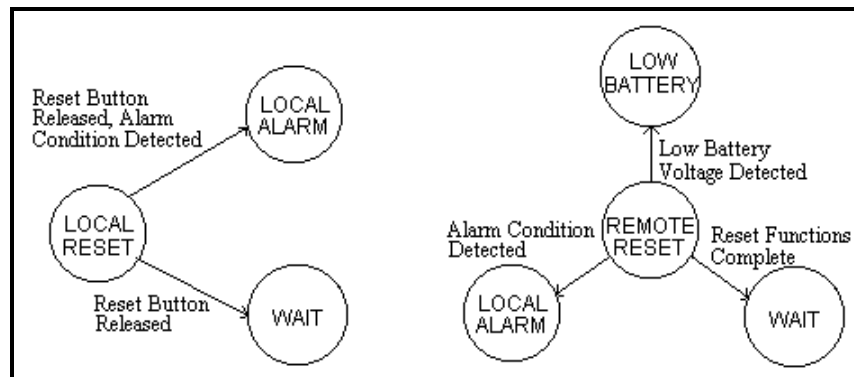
Reset Button Released, Alarm Condition Detected

LOCAL ALARM

LOCAL RESET

Reset Button Released

WAIT

LOW BATTERY

Low Battery Voltage Detected

Alarm Condition Detected

REMOTE RESET

Reset Functions Complete

LOCAL ALARM

WAIT